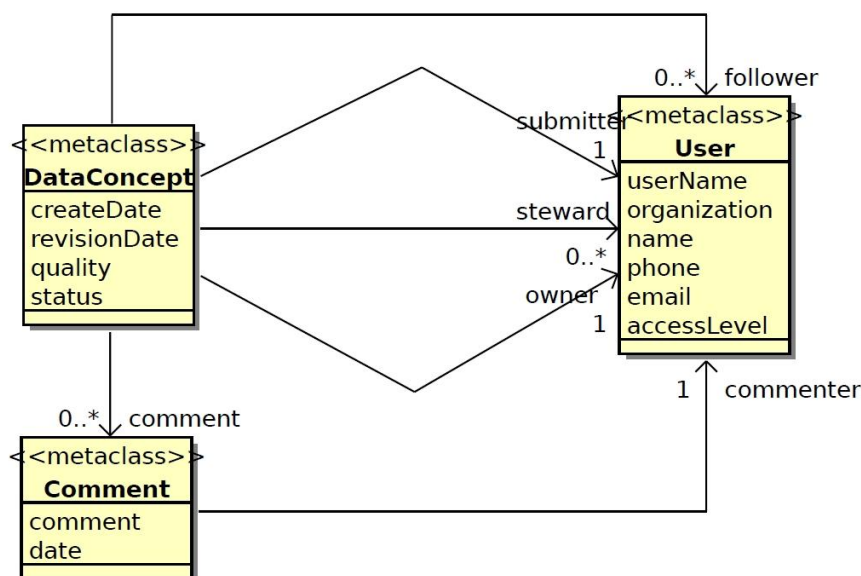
0..* follower

<<metaclass>>
DataConcept
createDate
revisionDate
quality
status

submitter
1

steward

0..*

owner
1

<<metaclass>>
User
userName
organization
name
phone
email
accessLevel

1 commenter

0..* comment

<<metaclass>>
Comment
comment
date